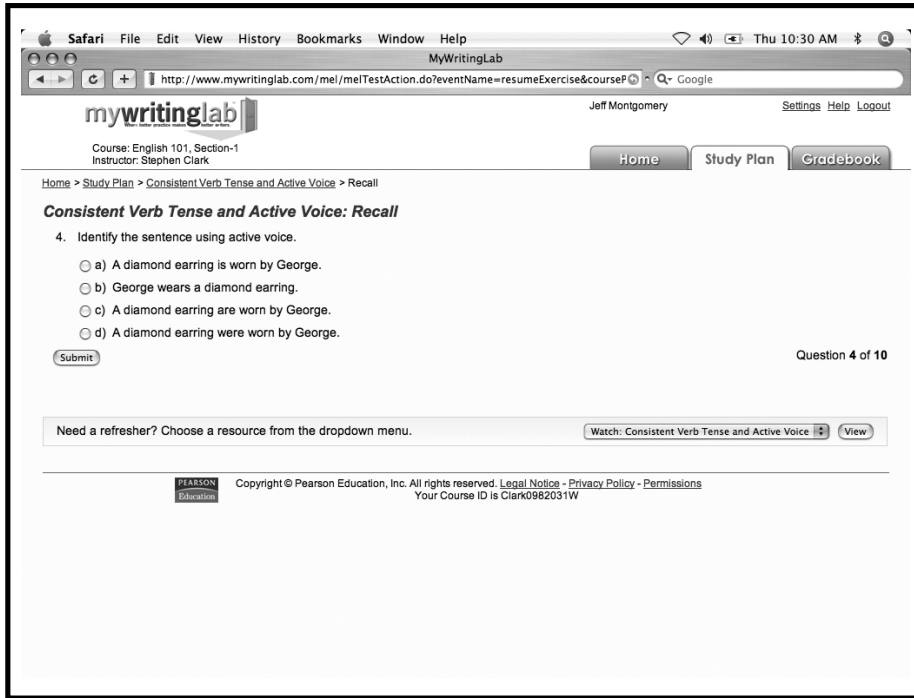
Safari File Edit View History Bookmarks Window Help

Thu 10:30 AM

MyWritingLab

http://www.mywritinglab.com/mel/melTestAction.do?eventName=resumeExercise&courseP

Google

mywritinglab

Where better practice makes better writers

Jeff Montgomery

Settings Help Logout

Course: English 101, Section-1
Instructor: Stephen Clark

Home Study Plan Gradebook

Home > Study Plan > Consistent Verb Tense and Active Voice > Recall

Consistent Verb Tense and Active Voice: Recall

4. Identify the sentence using active voice.

a) A diamond earring is worn by George.

b) George wears a diamond earring.

c) A diamond earring are worn by George.

d) A diamond earring were worn by George.

Submit

Question 4 of 10

Need a refresher? Choose a resource from the dropdown menu.

Watch: Consistent Verb Tense and Active Voice

View

PEARSON Education

Copyright © Pearson Education, Inc. All rights reserved. Legal Notice - Privacy Policy - Permissions
Your Course ID is Clark0982031W